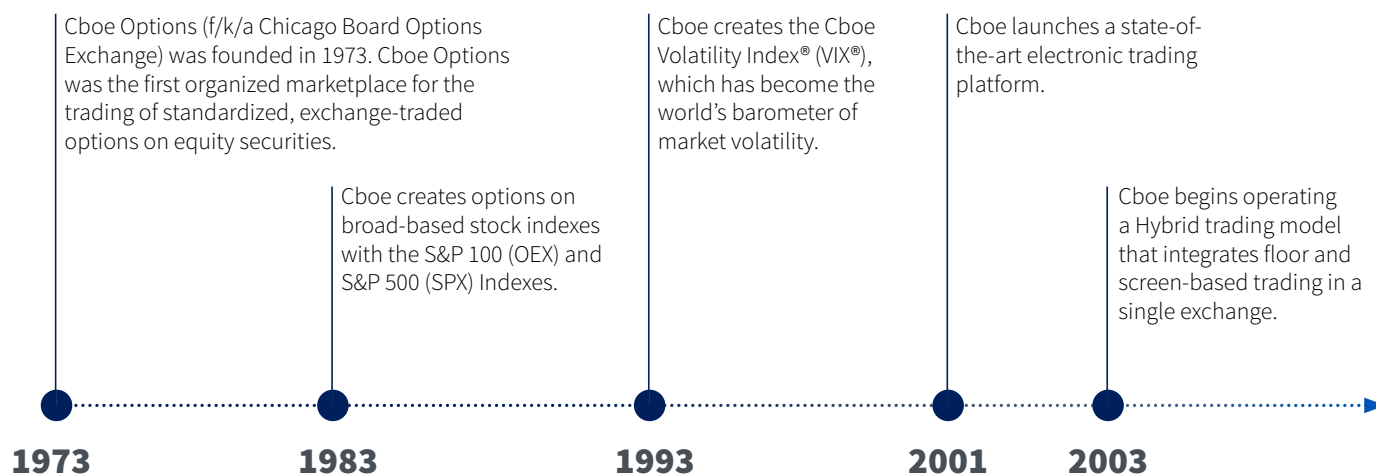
Cboe Options (f/k/a Chicago Board Options Exchange) was founded in 1973. Cboe Options was the first organized marketplace for the trading of standardized, exchange-traded options on equity securities.

Cboe creates options on broad-based stock indexes with the S&P 100 (OEX) and S&P 500 (SPX) Indexes.

Cboe creates the Cboe Volatility Index® (VIX®), which has become the world's barometer of market volatility.

Cboe launches a state-of-the-art electronic trading platform.

Cboe begins operating a Hybrid trading model that integrates floor and screen-based trading in a single exchange.

1973

1983

1993

2001

2003